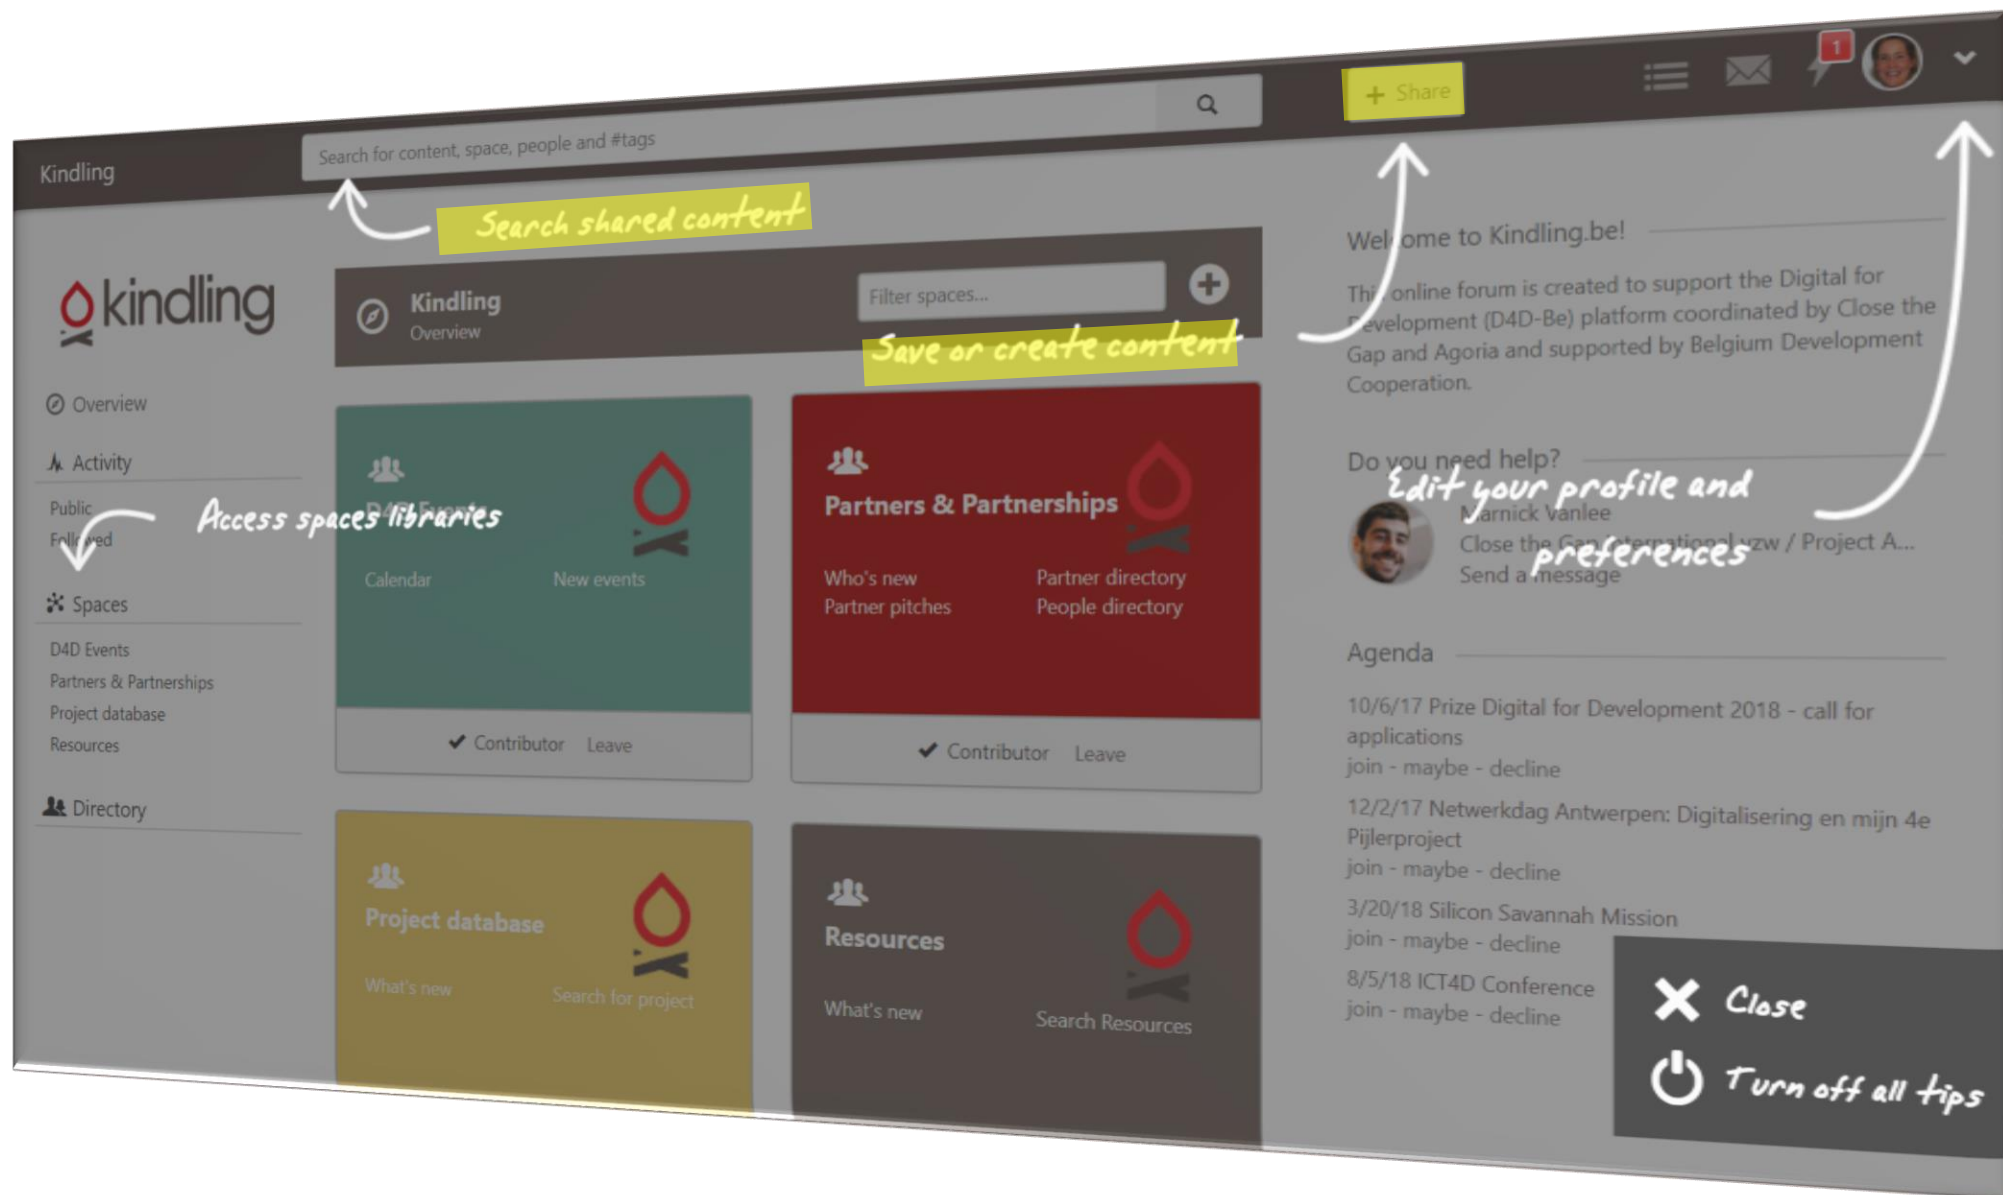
Kindling

Search for content, space, people and #tags

+ Share

1

Search shared content

kindling

Kindling
Overview

Filter spaces...

Save or create content

Overview

Activity

Public
Followed

Access spaces libraries

Spaces

D4D Events
Partners & Partnerships
Project database
Resources

Directory

D4D Events

Calendar New events

✔ Contributor Leave

Partners & Partnerships

Who's new
Partner pitches

Partner directory
People directory

✔ Contributor Leave

Project database

What's new Search for project

Resources

What's new Search Resources

Wel ome to Kindling.be!

Thi online forum is created to support the Digital for evelopment (D4D-Be) platform coordinated by Close the Gap and Agoria and supported by Belgium Development Cooperation.

Do you need help?

Edit your profile and preferences

Marnick Vanlee
Close the Gap International vzw / Project A...
Send a message

Agenda

10/6/17 Prize Digital for Development 2018 - call for applications
join - maybe - decline

12/2/17 Netwerkdag Antwerpen: Digitalisering en mijn 4e Pijlerproject
join - maybe - decline

3/20/18 Silicon Savannah Mission
join - maybe - decline

8/5/18 ICT4D Conference
join - maybe - decline

Close

Turn off all tips